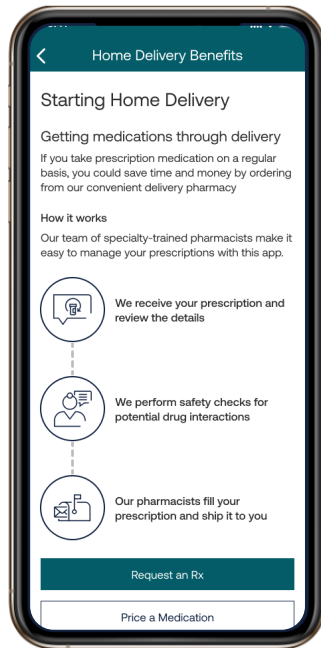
Home Delivery Benefits

Starting Home Delivery

Getting medications through delivery

If you take prescription medication on a regular basis, you could save time and money by ordering from our convenient delivery pharmacy

How it works

Our team of specialty-trained pharmacists make it easy to manage your prescriptions with this app.

We receive your prescription and review the details

We perform safety checks for potential drug interactions

Our pharmacists fill your prescription and ship it to you

Request an Rx

Price a Medication